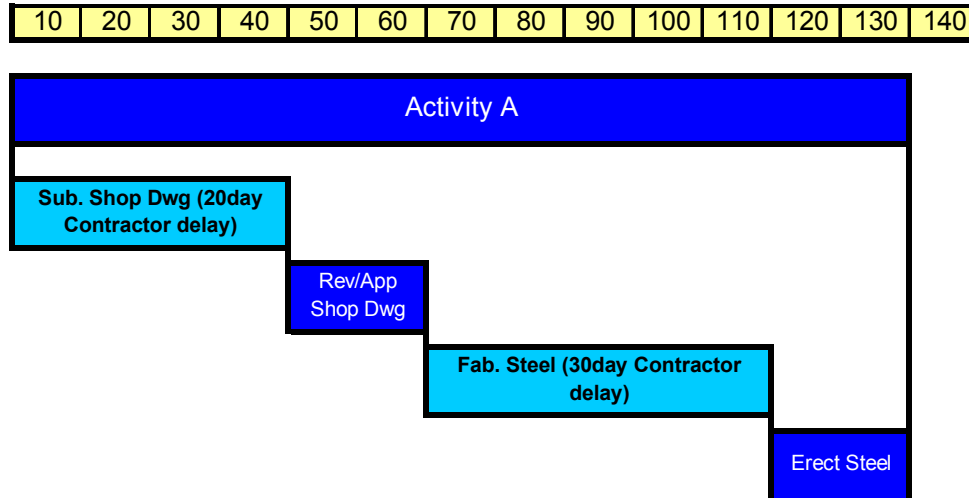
| 10 | 20 | 30 | 40 | 50 | 60 | 70 | 80 | 90 | 100 | 110 | 120 | 130 | 140 |
|---|---|---|---|---|---|---|---|---|---|---|---|---|---|

Activity A

Sub. Shop Dwg (20day Contractor delay)

Rev/App Shop Dwg

Fab. Steel (30day Contractor delay)

Erect Steel